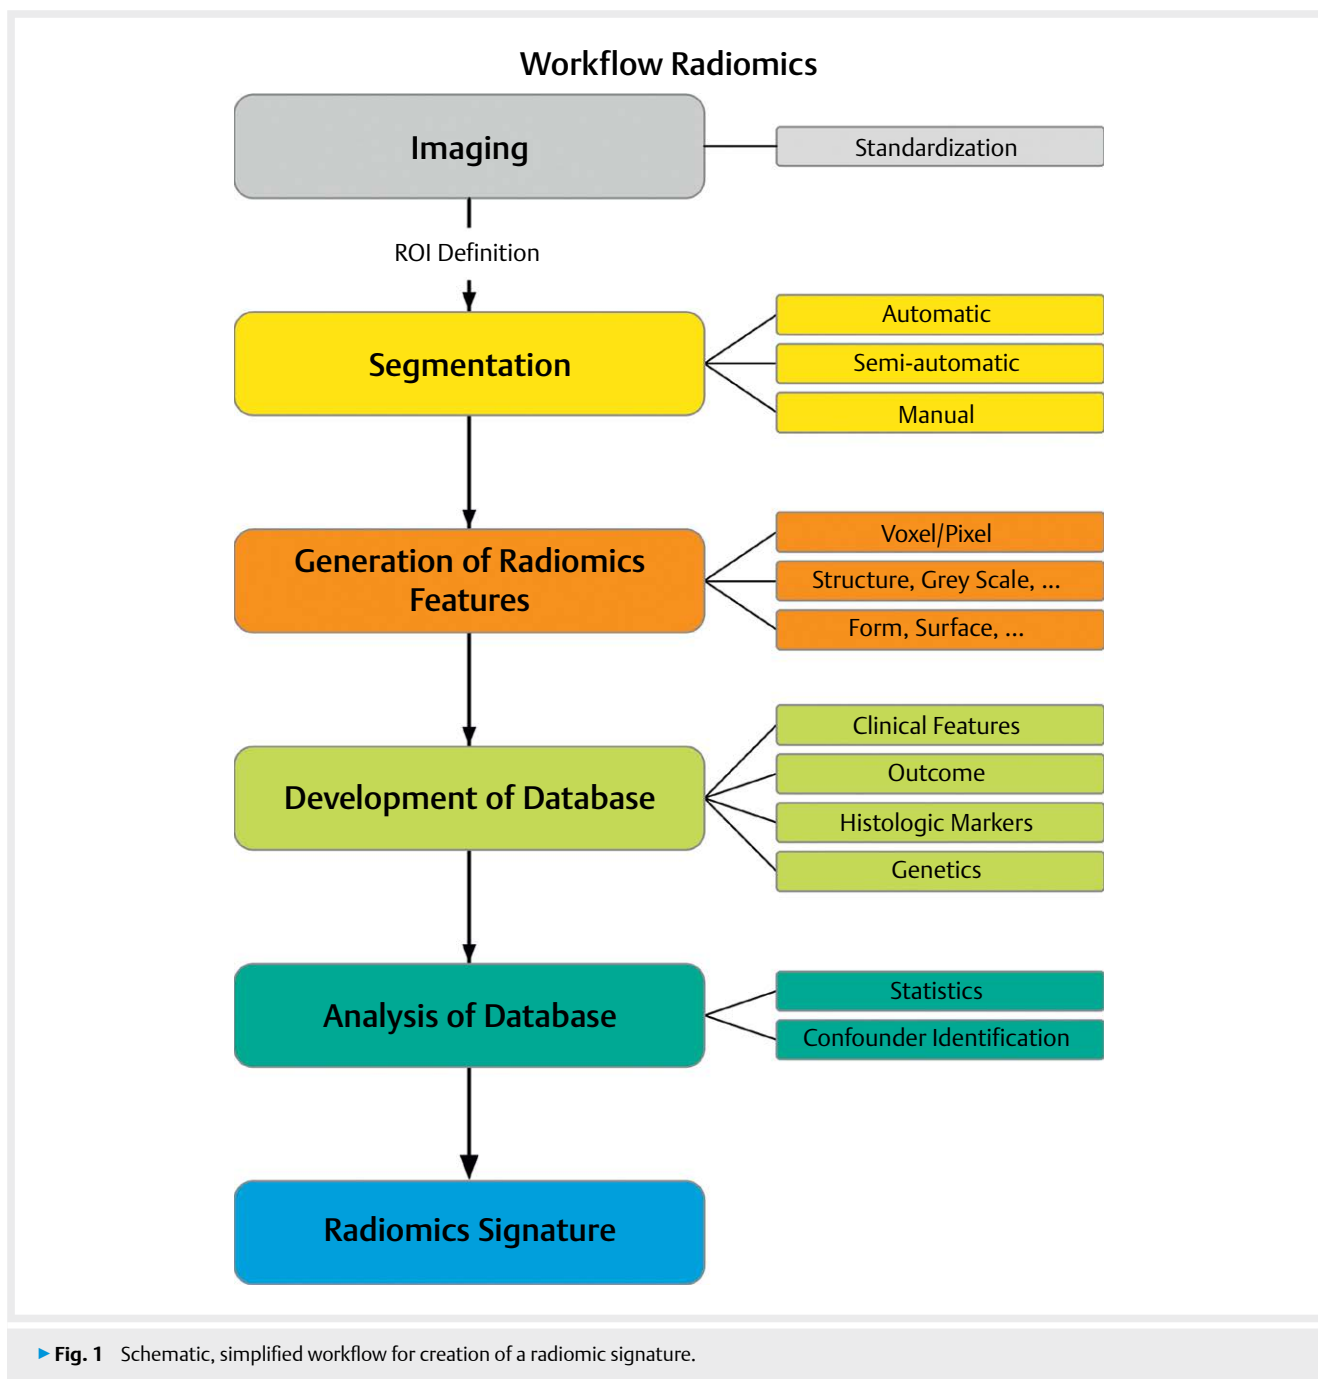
Workflow Radiomics

Imaging

Standardization

ROI Definition

Segmentation

Automatic

Semi-automatic

Manual

Generation of Radiomics Features

Voxel/Pixel

Structure, Grey Scale, ...

Form, Surface, ...

Development of Database

Clinical Features

Outcome

Histologic Markers

Genetics

Analysis of Database

Statistics

Confounder Identification

Radiomics Signature

▶ Fig. 1 Schematic, simplified workflow for creation of a radiomic signature.